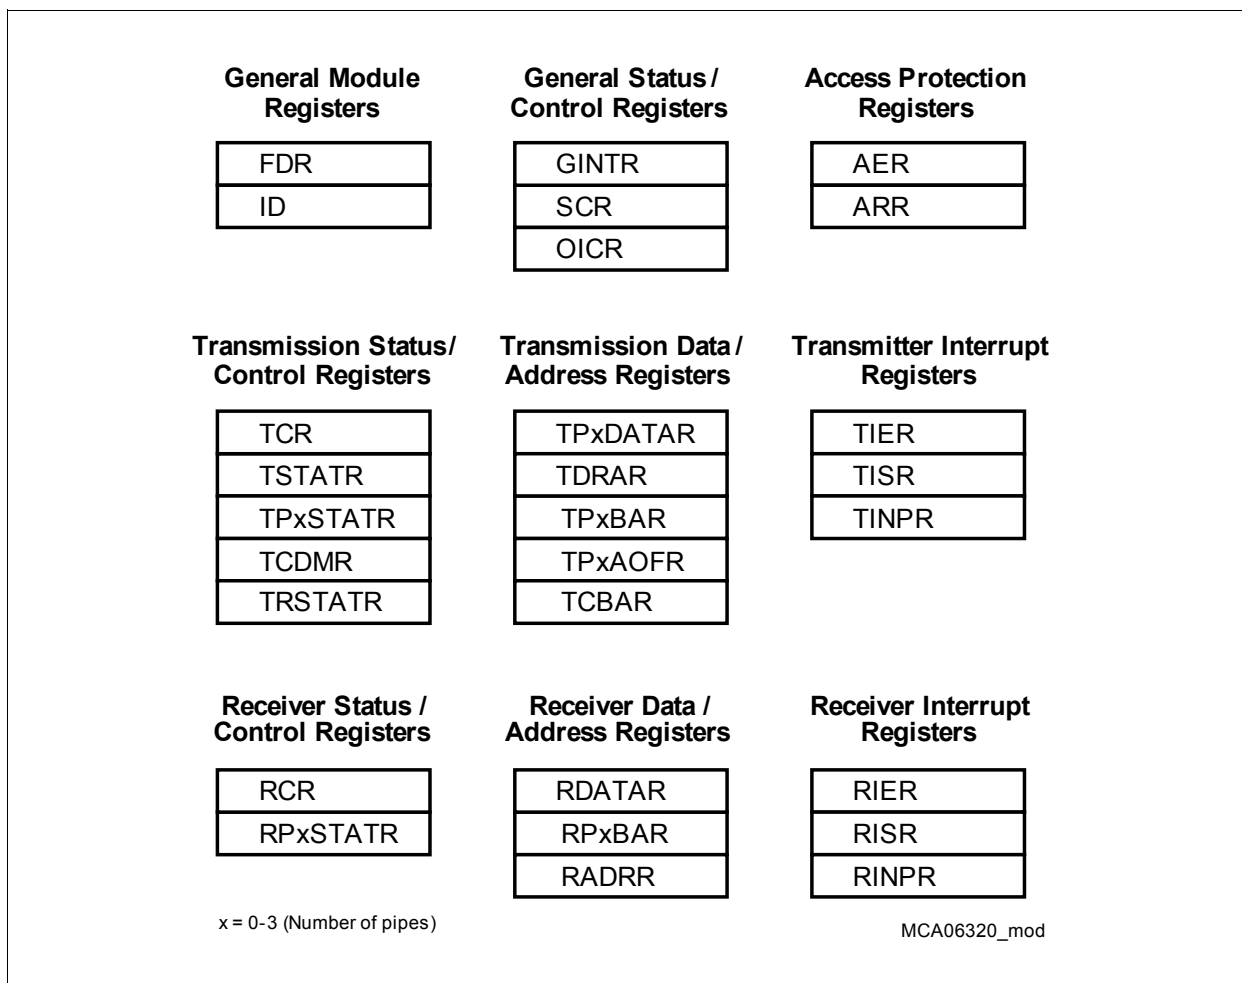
General Module Registers

| FDR |
|---|
| ID |

General Status / Control Registers

| GINTR |
|---|
| SCR |
| OICR |

Access Protection Registers

| AER |
|---|
| ARR |

Transmission Status/ Control Registers

| TCR |
|---|
| TSTATR |
| TPxSTATR |
| TCDMR |
| TRSTATR |

Transmission Data / Address Registers

| TPxDATAR |
|---|
| TDRAR |
| TPxBAR |
| TPxAOFR |
| TCBAR |

Transmitter Interrupt Registers

| TIER |
|---|
| TISR |
| TINPR |

Receiver Status / Control Registers

| RCR |
|---|
| RPxSTATR |

Receiver Data / Address Registers

| RDATAR |
|---|
| RPxBAR |
| RADRR |

Receiver Interrupt Registers

| RIER |
|---|
| RISR |
| RINPR |

x = 0-3 (Number of pipes)

MCA06320_mod